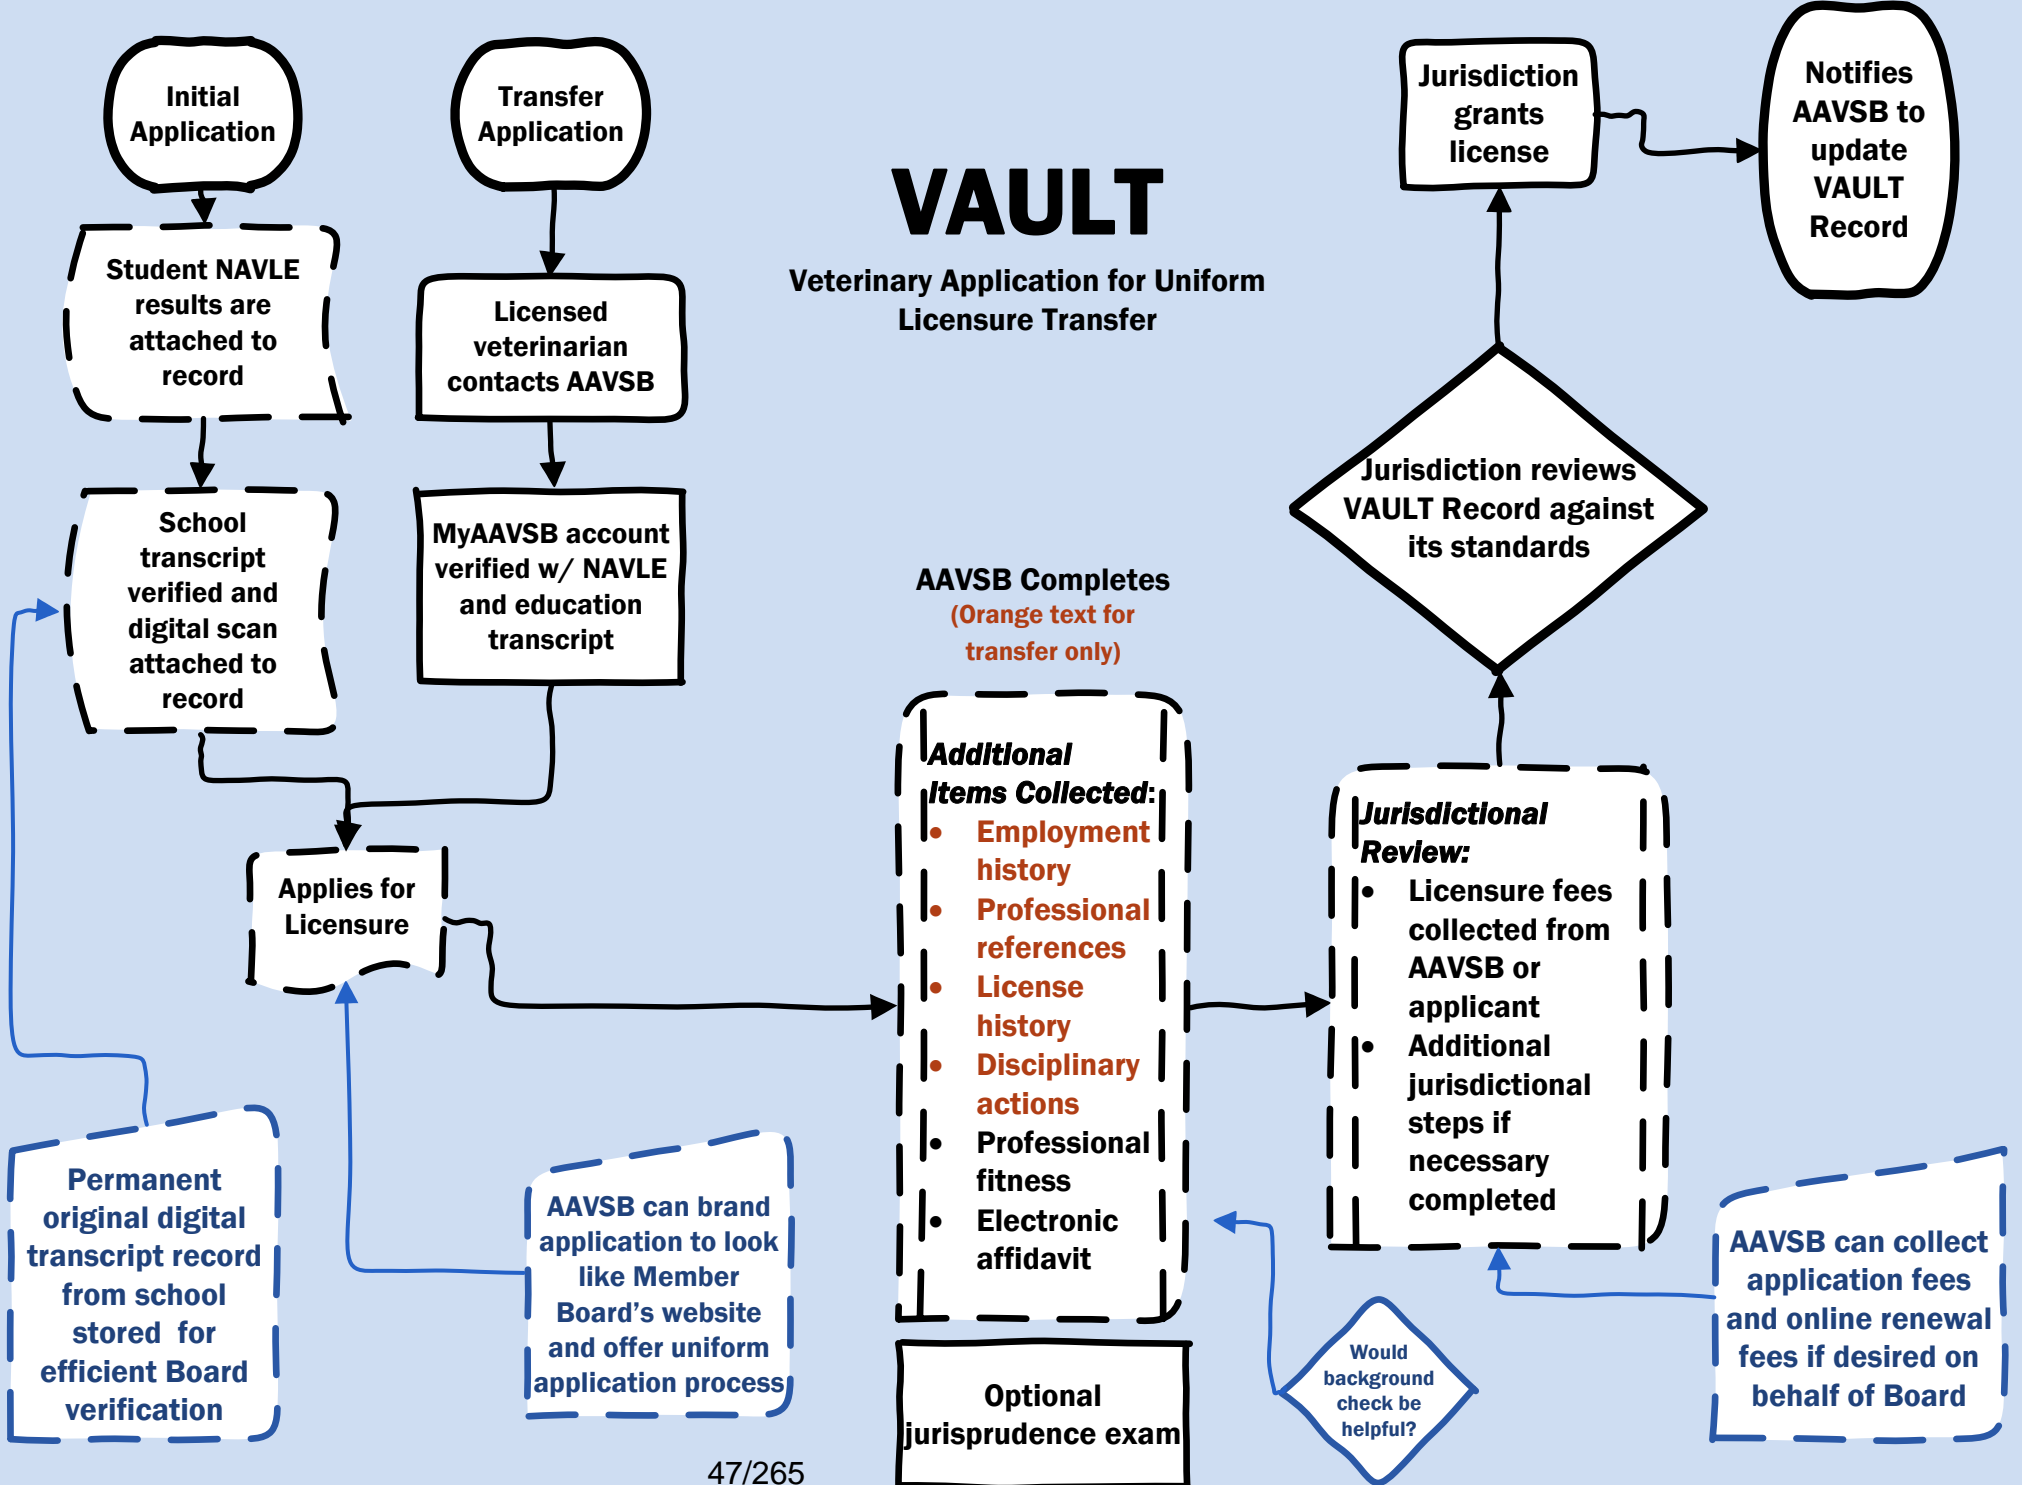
Initial Application

Transfer Application

VAULT

Veterinary Application for Uniform Licensure Transfer

Jurisdiction grants license

Notifies AAVSB to update VAULT Record

Student NAVLE results are attached to record

Licensed veterinarian contacts AAVSB

School transcript verified and digital scan attached to record

MyAAVSB account verified w/ NAVLE and education transcript

Jurisdiction reviews VAULT Record against its standards

AAVSB Completes
(Orange text for transfer only)

Additional Items Collected:
- Employment history
- Professional references
- License history
- Disciplinary actions
- Professional fitness
- Electronic affidavit

Applies for Licensure

Jurisdictional Review:
- Licensure fees collected from AAVSB or applicant
- Additional jurisdictional steps if necessary completed

Permanent original digital transcript record from school stored for efficient Board verification

AAVSB can brand application to look like Member Board's website and offer uniform application process

Optional jurisprudence exam

Would background check be helpful?

AAVSB can collect application fees and online renewal fees if desired on behalf of Board

47/265